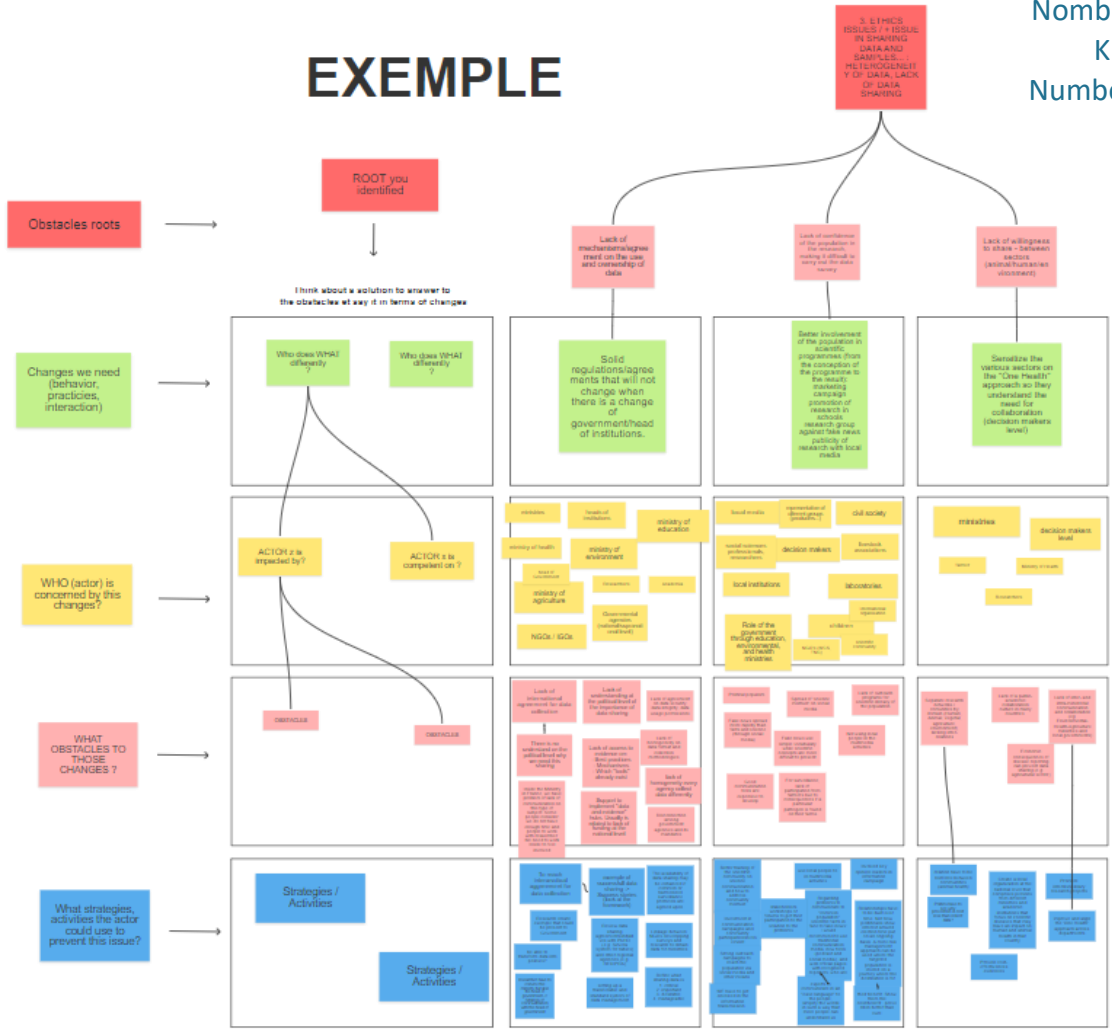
Nomb
K
Numbe

EXEMPLE

3. ETHICS ISSUES / + ISSUE IN SHARING DATA AND SAMPLES... HETEROGENEITY OF DATA, LACK OF DATA SHARING

Obstacles roots

ROOT you identified

Lack of mechanisms/agreement on the use and ownership of data

Lack of confidence of the population in the research, making it difficult to carry out the data survey

Lack of willingness to share - between sectors (animal/human/environment)

Think about a solution to answer to the obstacles et say it in terms of changes

Changes we need (behavior, practicies, interaction)

Who does WHAT differently ?

Who does WHAT differently ?

Solid regulations/agreements that will not change when there is a change of government/head of institutions.

Better involvement of the population in scientific programmes (from the conception of the programme to the result): marketing campaign promotion of research in schools research group against fake news publicity of research with local media

Sensitize the various sectors on the "One Health" approach so they understand the need for collaboration (decision makers level)

WHO (actor) is concerned by this changes?

ACTOR z is impacted by?

ACTOR x is competent on ?

ministries

heads of institutions

ministry of education

ministry of health

ministry of environment

ministry of agriculture

Governmental agencies (national/regional/local level)

NGOs / IGOs

researchers

social media

civil society

decision makers

local institutions

laboratories

Role of the government through education, environmental, and health ministries

ministries

decision makers level

researchers

WHAT OBSTACLES TO THOSE CHANGES ?

OBSTACLE

OBSTACLE

What strategies, activities the actor could use to prevent this issue?

Strategies / Activities

Strategies / Activities